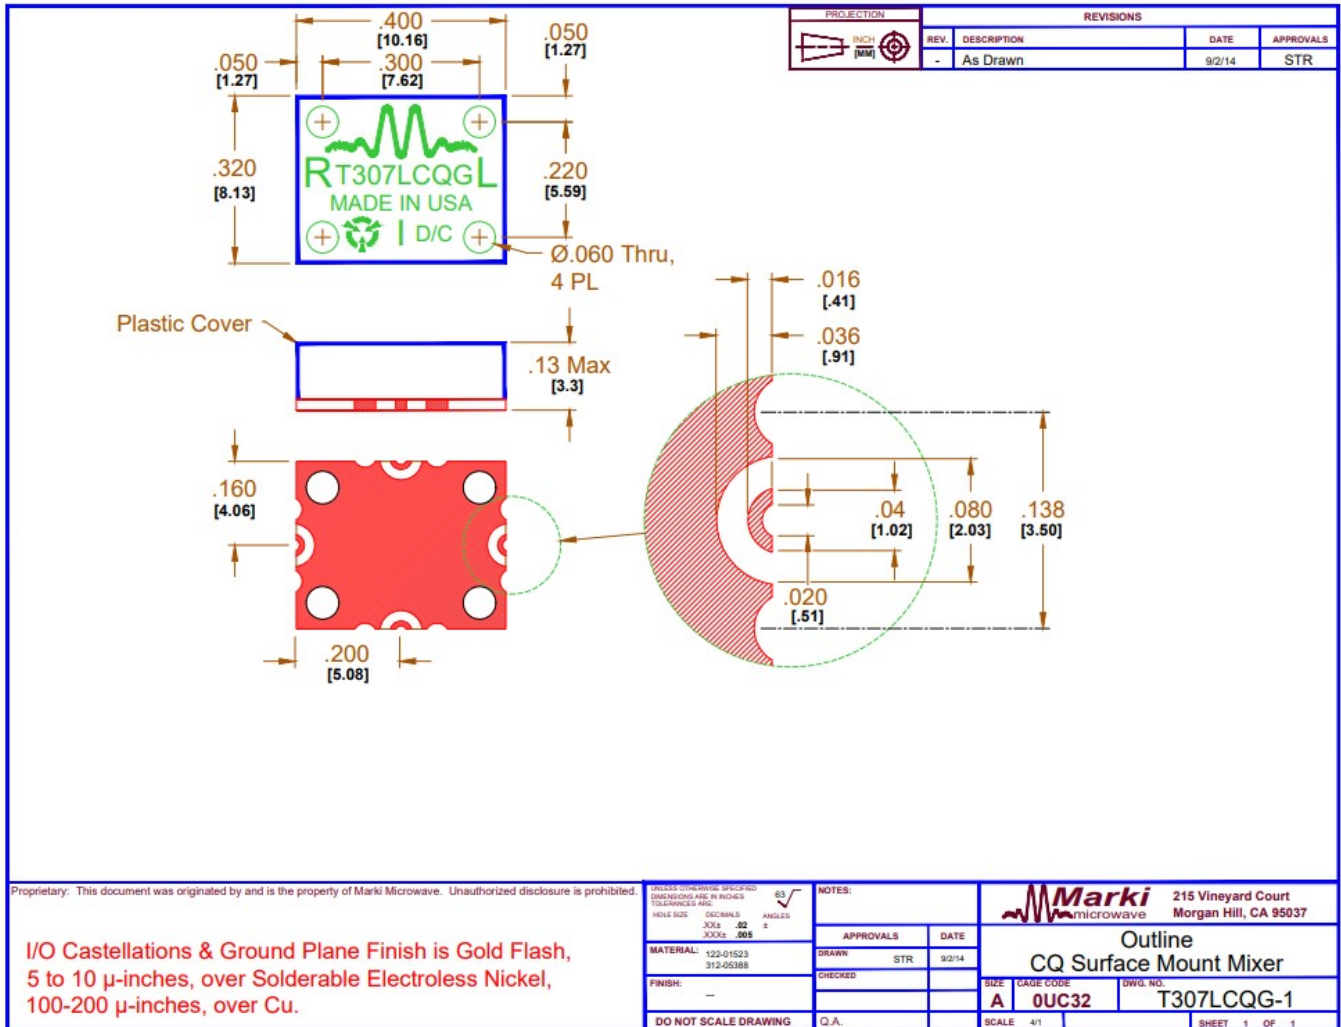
.400
[10.16]
.050
[1.27]
.300
[7.62]
.050
[1.27]

PROJECTION
INCH
[MM]

REVISIONS
| REV. | DESCRIPTION | DATE | APPROVALS |
|---|---|---|---|
| - | As Drawn | 9/2/14 | STR |

.320
[8.13]

RT307LCQGL
MADE IN USA
D/C

.220
[5.59]

Ø.060 Thru,
4 PL

Plastic Cover

.13 Max
[3.3]

.016
[.41]
.036
[.91]

.160
[4.06]

.04
[1.02]
.080
[2.03]
.138
[3.50]

.020
[.51]

.200
[5.08]

Proprietary: This document was originated by and is the property of Marki Microwave. Unauthorized disclosure is prohibited.

I/O Castellations & Ground Plane Finish is Gold Flash, 5 to 10 µ-inches, over Solderable Electroless Nickel, 100-200 µ-inches, over Cu.

UNLESS OTHERWISE SPECIFIED DIMENSIONS ARE IN INCHES TOLERANCES ARE:
HOLE SIZE DECIMALS ANGLES
.XX± .02 ±
.XXX± .005
63

MATERIAL: 122-01523
312-05388

FINISH: —

DO NOT SCALE DRAWING

NOTES:

| APPROVALS | | DATE |
|---|---|---|
| DRAWN | STR | 9/2/14 |
| CHECKED | | |
| Q.A. | | |

Marki microwave
215 Vineyard Court
Morgan Hill, CA 95037

Outline
CQ Surface Mount Mixer

SIZE A
CAGE CODE 0UC32
DWG. NO. T307LCQG-1
SCALE 4/1
SHEET 1 OF 1